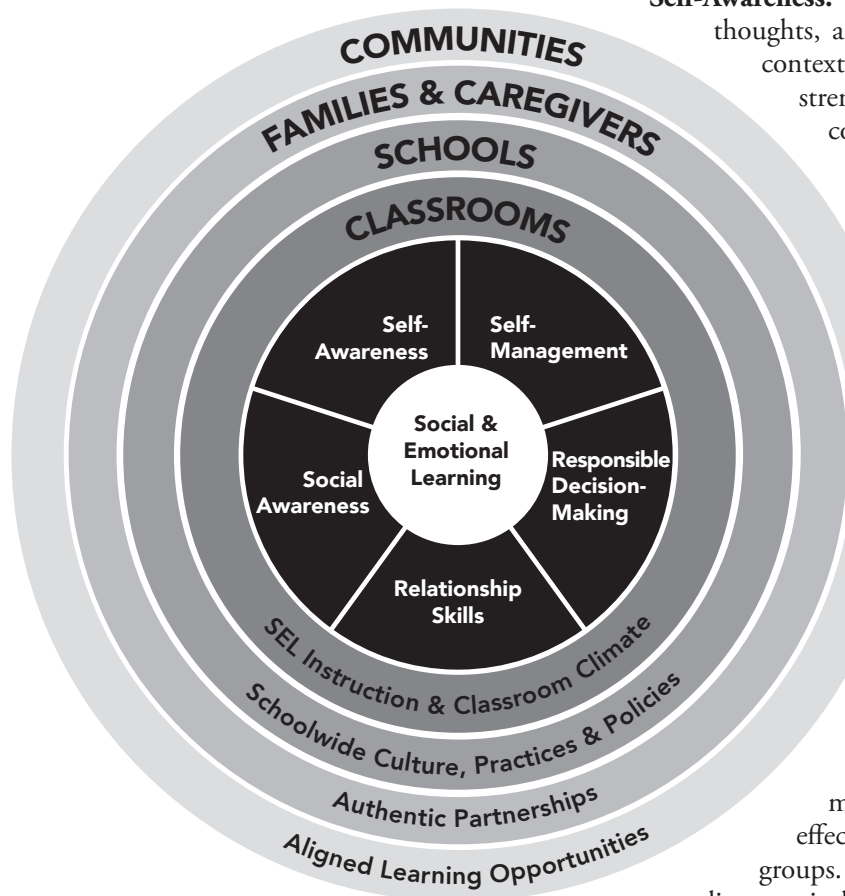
Self-Awareness: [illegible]
thoughts, a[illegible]
context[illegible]
stren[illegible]
co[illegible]

COMMUNITIES

FAMILIES & CAREGIVERS

SCHOOLS

CLASSROOMS

Self-Awareness

Self-Management

Social & Emotional Learning

Social Awareness

Responsible Decision-Making

Relationship Skills

SEL Instruction & Classroom Climate

Schoolwide Culture, Practices & Policies

Authentic Partnerships

Aligned Learning Opportunities

m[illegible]
effec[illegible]
groups.
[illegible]